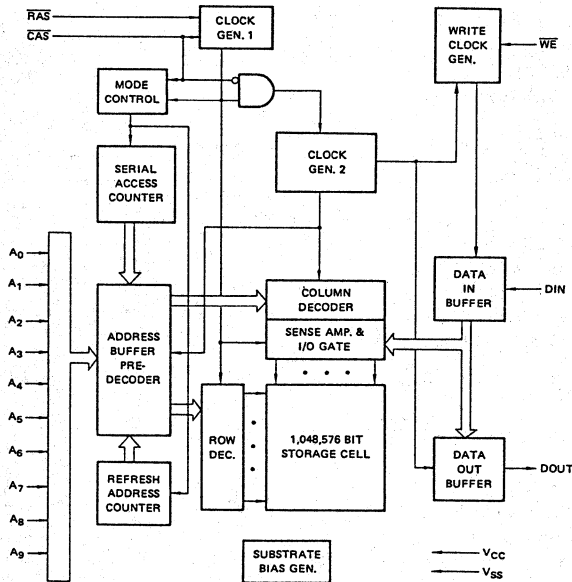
$\overline{RAS}$
$\overline{CAS}$
CLOCK GEN. 1
WRITE CLOCK GEN.
$\overline{WE}$
MODE CONTROL
CLOCK GEN. 2
SERIAL ACCESS COUNTER
$A_0$
$A_1$
$A_2$
$A_3$
$A_4$
$A_5$
$A_6$
$A_7$
$A_8$
$A_9$
ADDRESS BUFFER PRE-DECODER
COLUMN DECODER
SENSE AMP. & I/O GATE
DATA IN BUFFER
DIN
ROW DEC.
1,048,576 BIT STORAGE CELL
DATA OUT BUFFER
DOUT
REFRESH ADDRESS COUNTER
SUBSTRATE BIAS GEN.
$V_{CC}$
$V_{SS}$